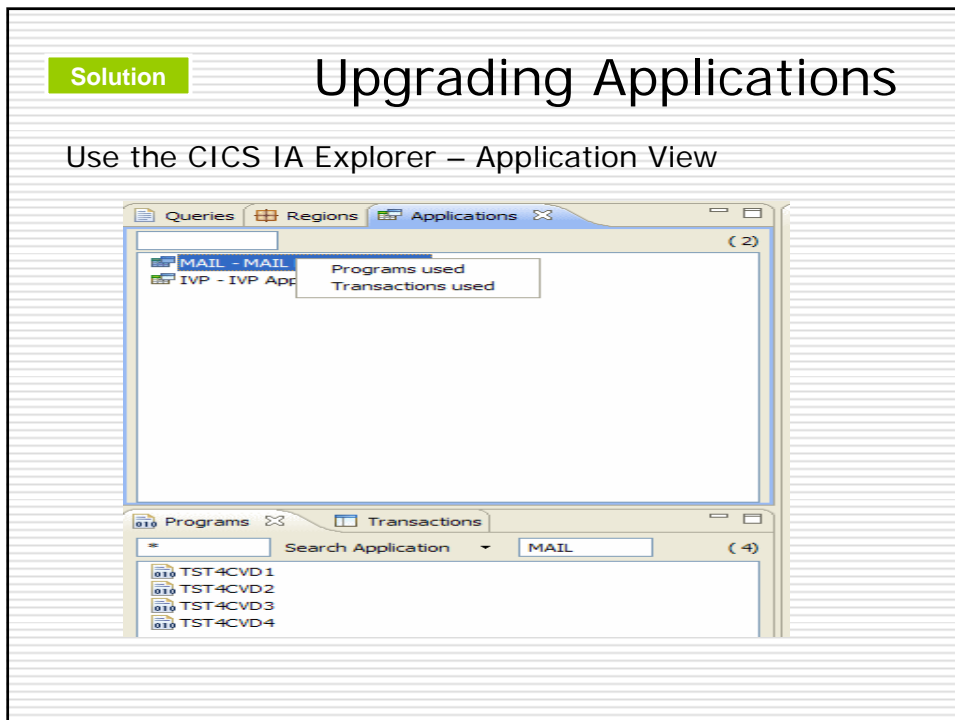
Solution

Upgrading Applications

Use the CICS IA Explorer – Application View

Queries | Regions | Applications

( 2)

MAIL - MAIL

IVP - IVP App

Programs used
Transactions used

Programs | Transactions

*

Search Application

MAIL

( 4)

TST4CVD1
TST4CVD2
TST4CVD3
TST4CVD4